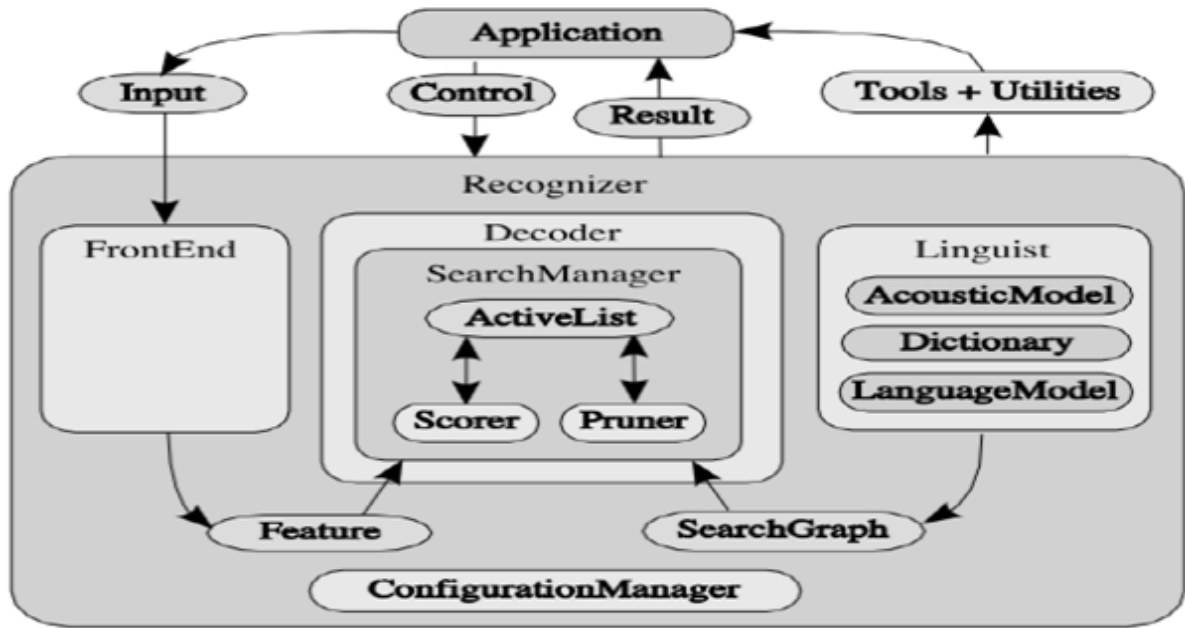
Application

Input

Control

Result

Tools + Utilities

Recognizer

FrontEnd

Decoder

SearchManager

ActiveList

Scorer

Pruner

Linguist

AcousticModel

Dictionary

LanguageModel

Feature

SearchGraph

ConfigurationManager